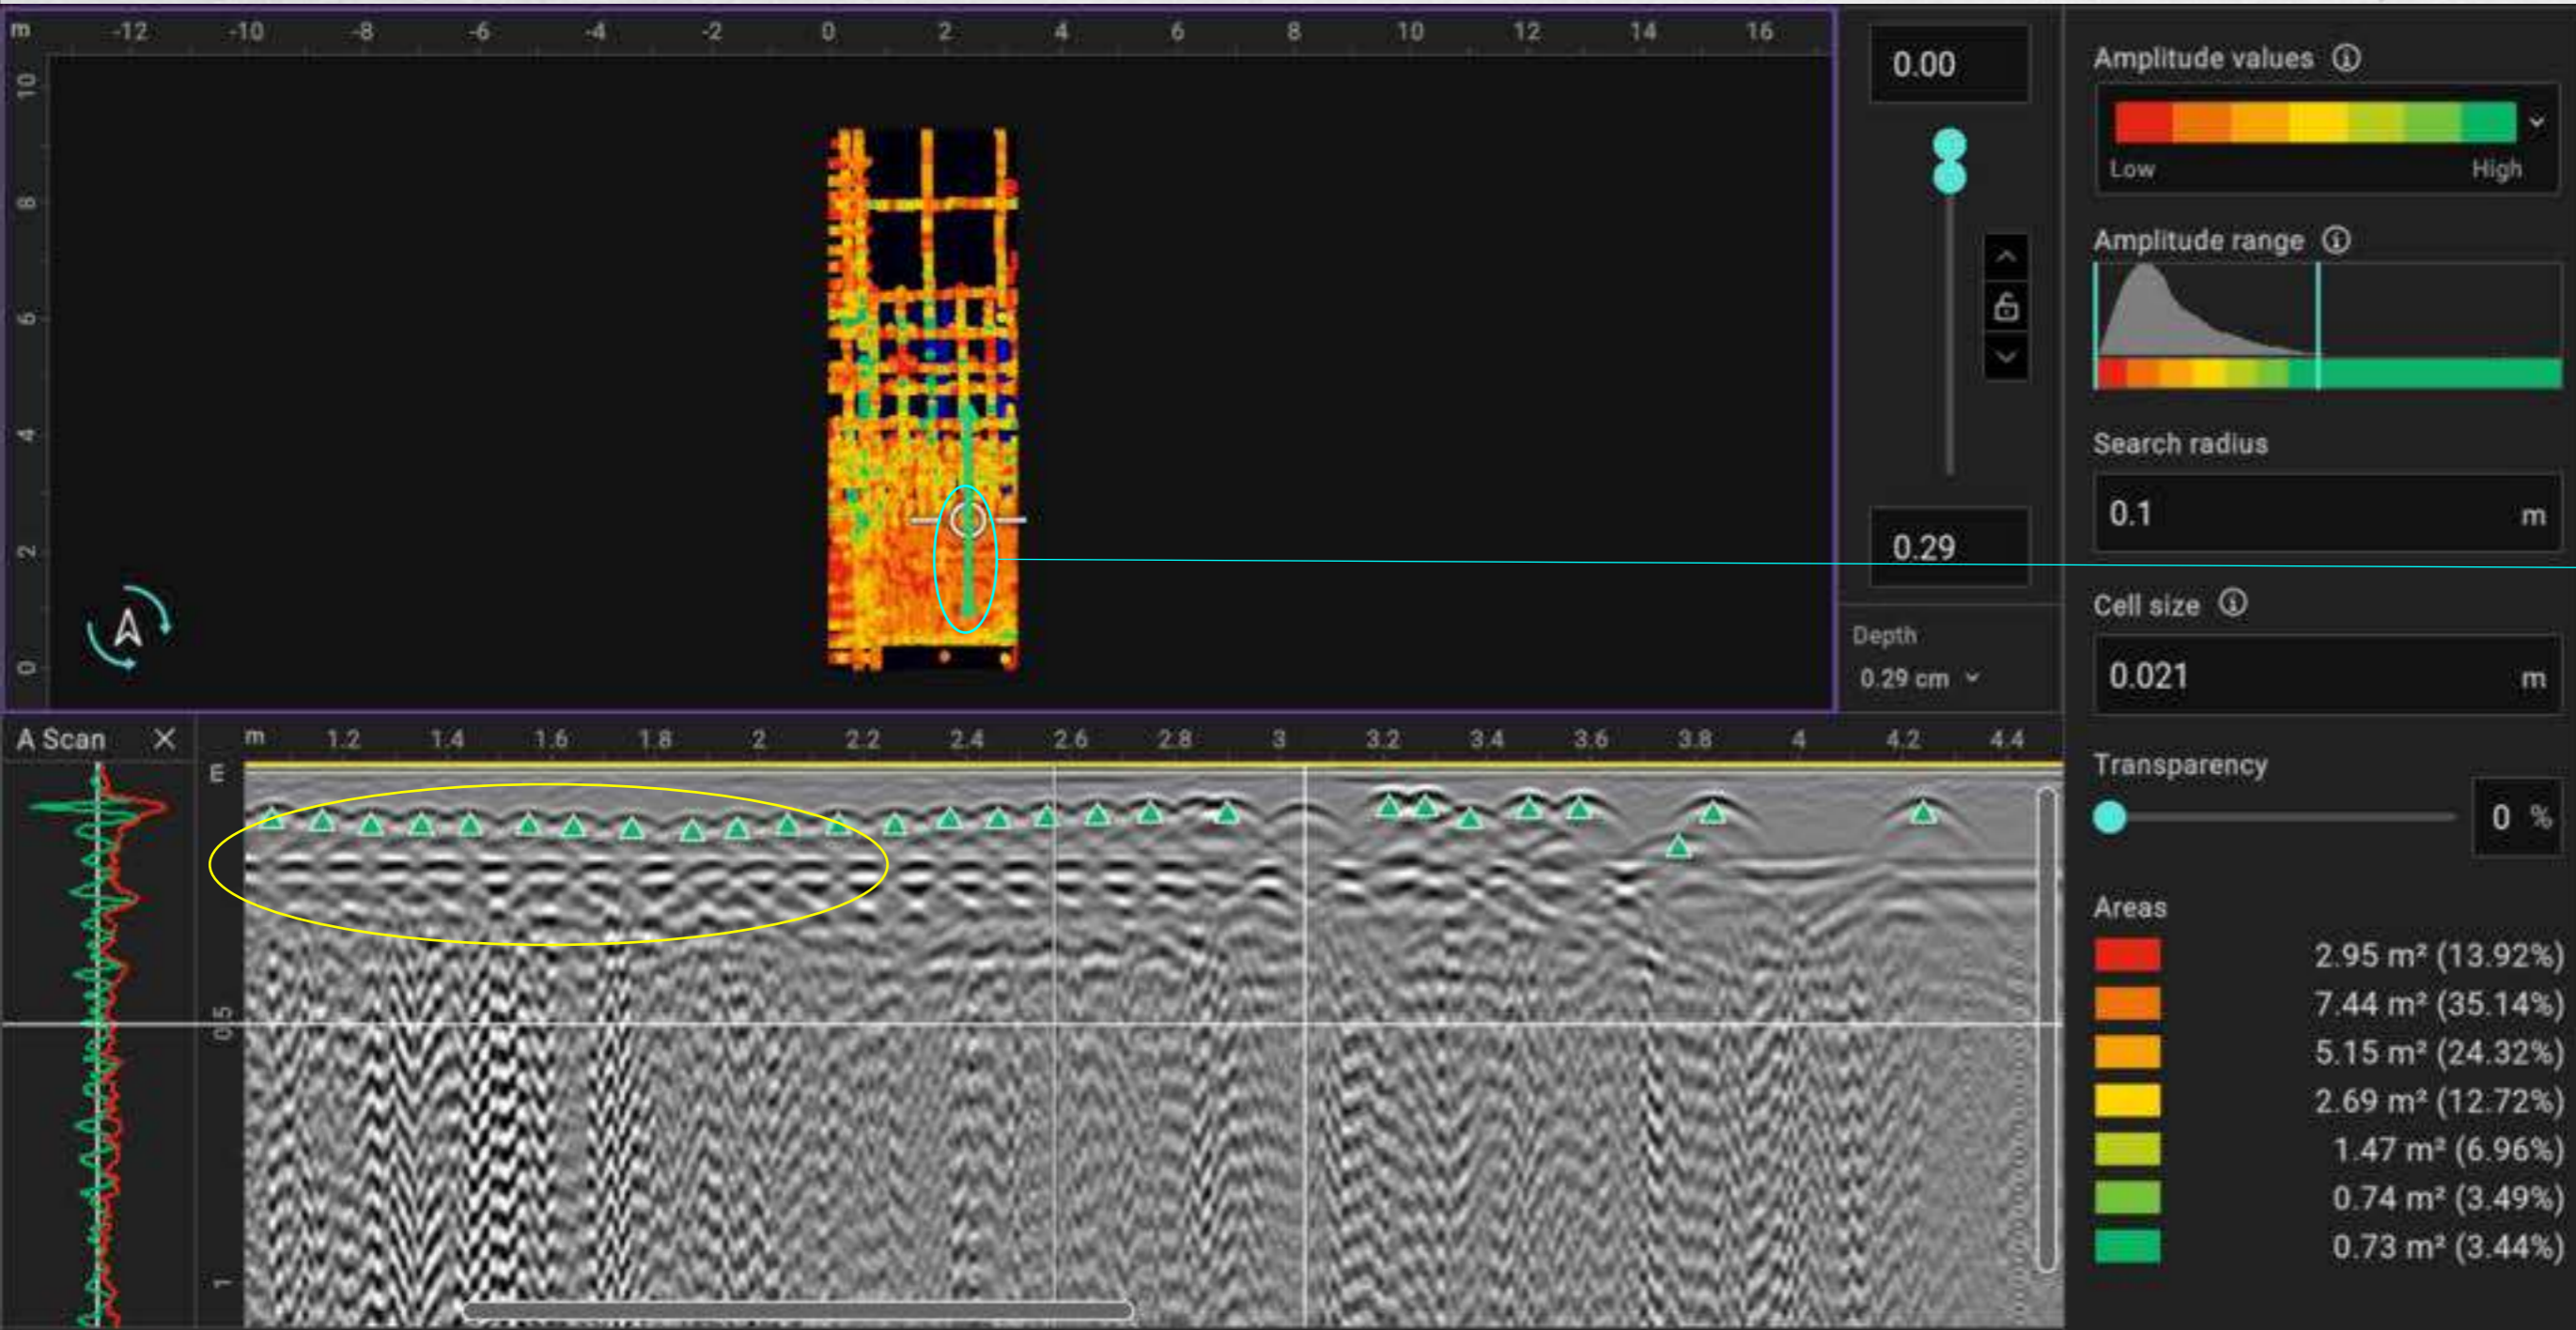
m -12 -10 -8 -6 -4 -2 0 2 4 6 8 10 12 14 16

10 8 6 4 2 0

0.00

0.29

Depth
0.29 cm

Amplitude values
Low High

Amplitude range

Search radius
0.1 m

Cell size
0.021 m

Transparency
0 %

Areas
2.95 m² (13.92%)
7.44 m² (35.14%)
5.15 m² (24.32%)
2.69 m² (12.72%)
1.47 m² (6.96%)
0.74 m² (3.49%)
0.73 m² (3.44%)

A Scan

m 1.2 1.4 1.6 1.8 2 2.2 2.4 2.6 2.8 3 3.2 3.4 3.6 3.8 4 4.2 4.4

m 0.5 1